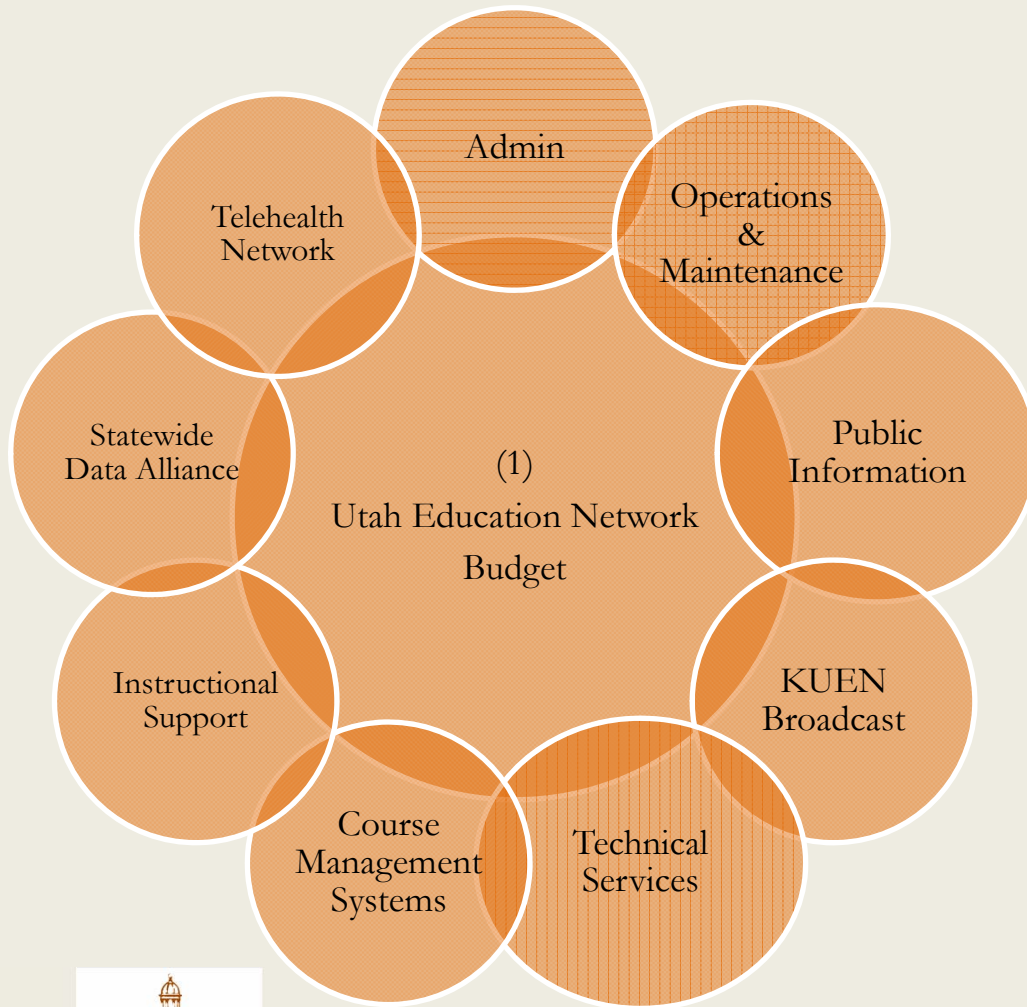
Admin

Operations & Maintenance

Telehealth Network

Statewide Data Alliance

(1) Utah Education Network Budget

Public Information

Instructional Support

KUEN Broadcast

Course Management Systems

Technical Services